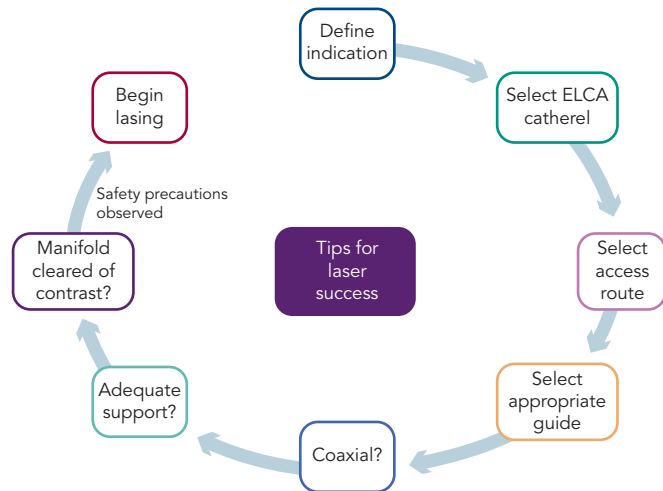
Define indication

Select ELCA catherel

Select access route

Select appropriate guide

Coaxial?

Adequate support?

Manifold cleared of contrast?

Safety precautions observed

Begin lasing

Tips for laser success